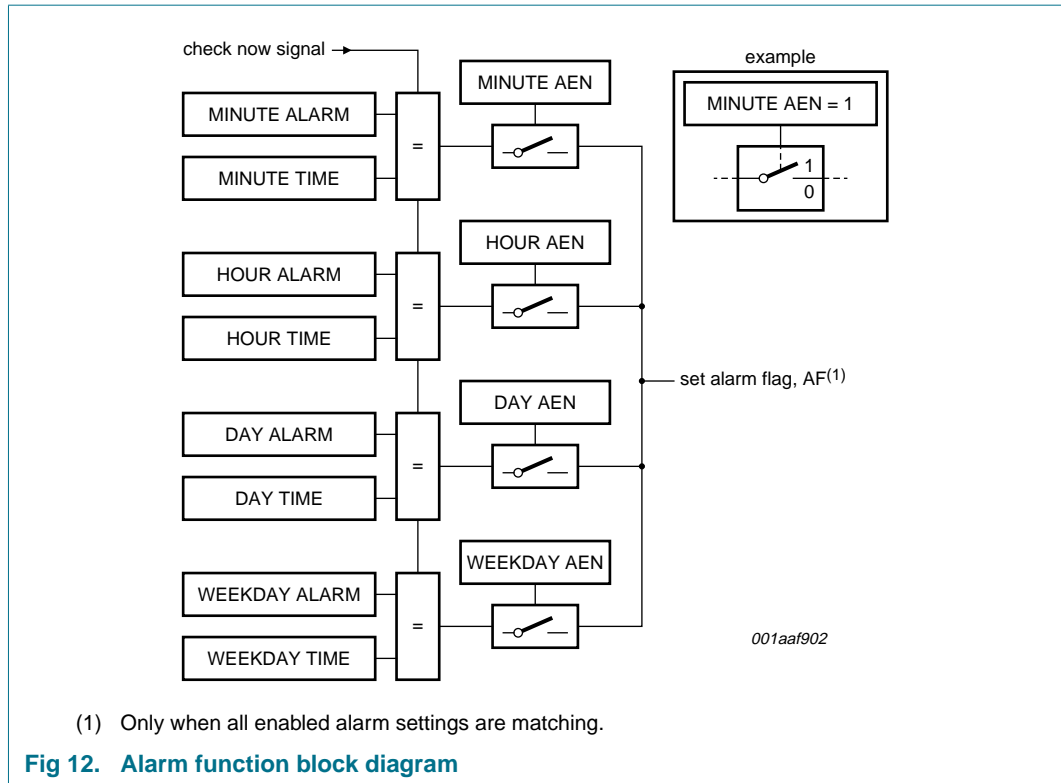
check now signal

example

MINUTE AEN

MINUTE AEN = 1

MINUTE ALARM

=

1

0

MINUTE TIME

HOUR AEN

HOUR ALARM

=

HOUR TIME

set alarm flag, AF$^{(1)}$

DAY AEN

DAY ALARM

=

DAY TIME

WEEKDAY AEN

WEEKDAY ALARM

=

WEEKDAY TIME

001aaf902

(1) Only when all enabled alarm settings are matching.

Fig 12. Alarm function block diagram